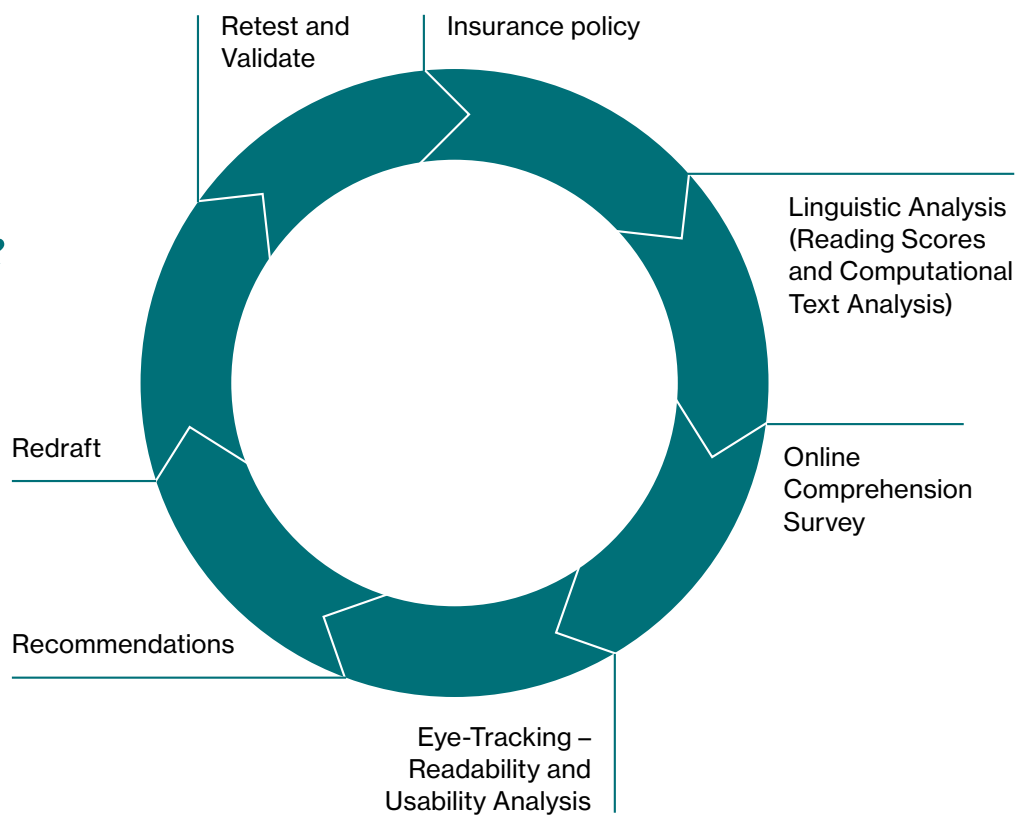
Retest and Validate

Insurance policy

Linguistic Analysis (Reading Scores and Computational Text Analysis)

Online Comprehension Survey

Eye-Tracking – Readability and Usability Analysis

Recommendations

Redraft